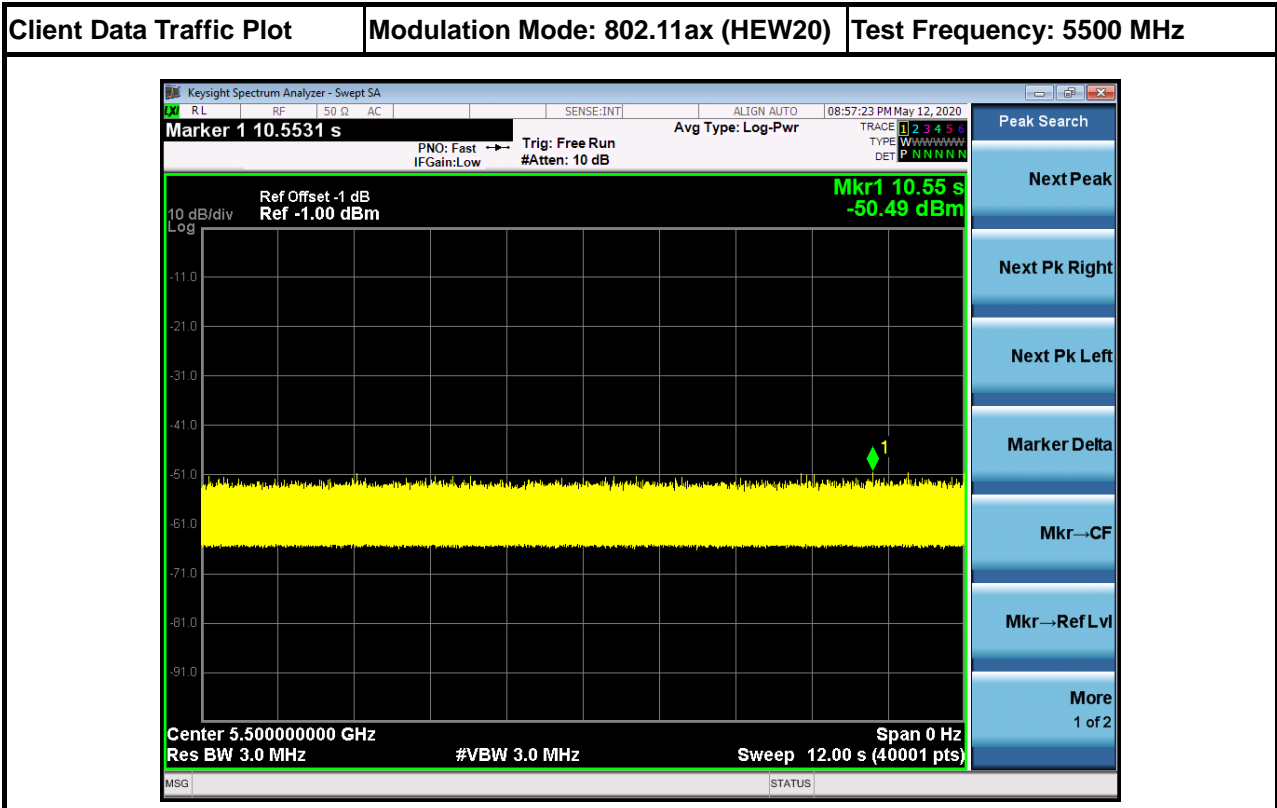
| Client Data Traffic Plot | Modulation Mode: 802.11ax (HEW20) | Test Frequency: 5500 MHz |
|---|---|---|

Keysight Spectrum Analyzer - Swept SA

RL RF 50 Ω AC SENSE:INT ALIGN AUTO 08:57:23 PM May 12, 2020

Marker 1 10.5531 s

PNO: Fast IFGain:Low

Trig: Free Run #Atten: 10 dB

Avg Type: Log-Pwr

TRACE 1 2 3 4 5 6 TYPE WWWWWW DET P N N N N N

Peak Search

Ref Offset -1 dB
10 dB/div Ref -1.00 dBm
Log

Mkr1 10.55 s
-50.49 dBm

-11.0
-21.0
-31.0
-41.0
-51.0
-61.0
-71.0
-81.0
-91.0

1

Center 5.500000000 GHz
Res BW 3.0 MHz #VBW 3.0 MHz
Span 0 Hz
Sweep 12.00 s (40001 pts)

Next Peak

Next Pk Right

Next Pk Left

Marker Delta

Mkr→CF

Mkr→Ref Lvl

More
1 of 2

MSG STATUS